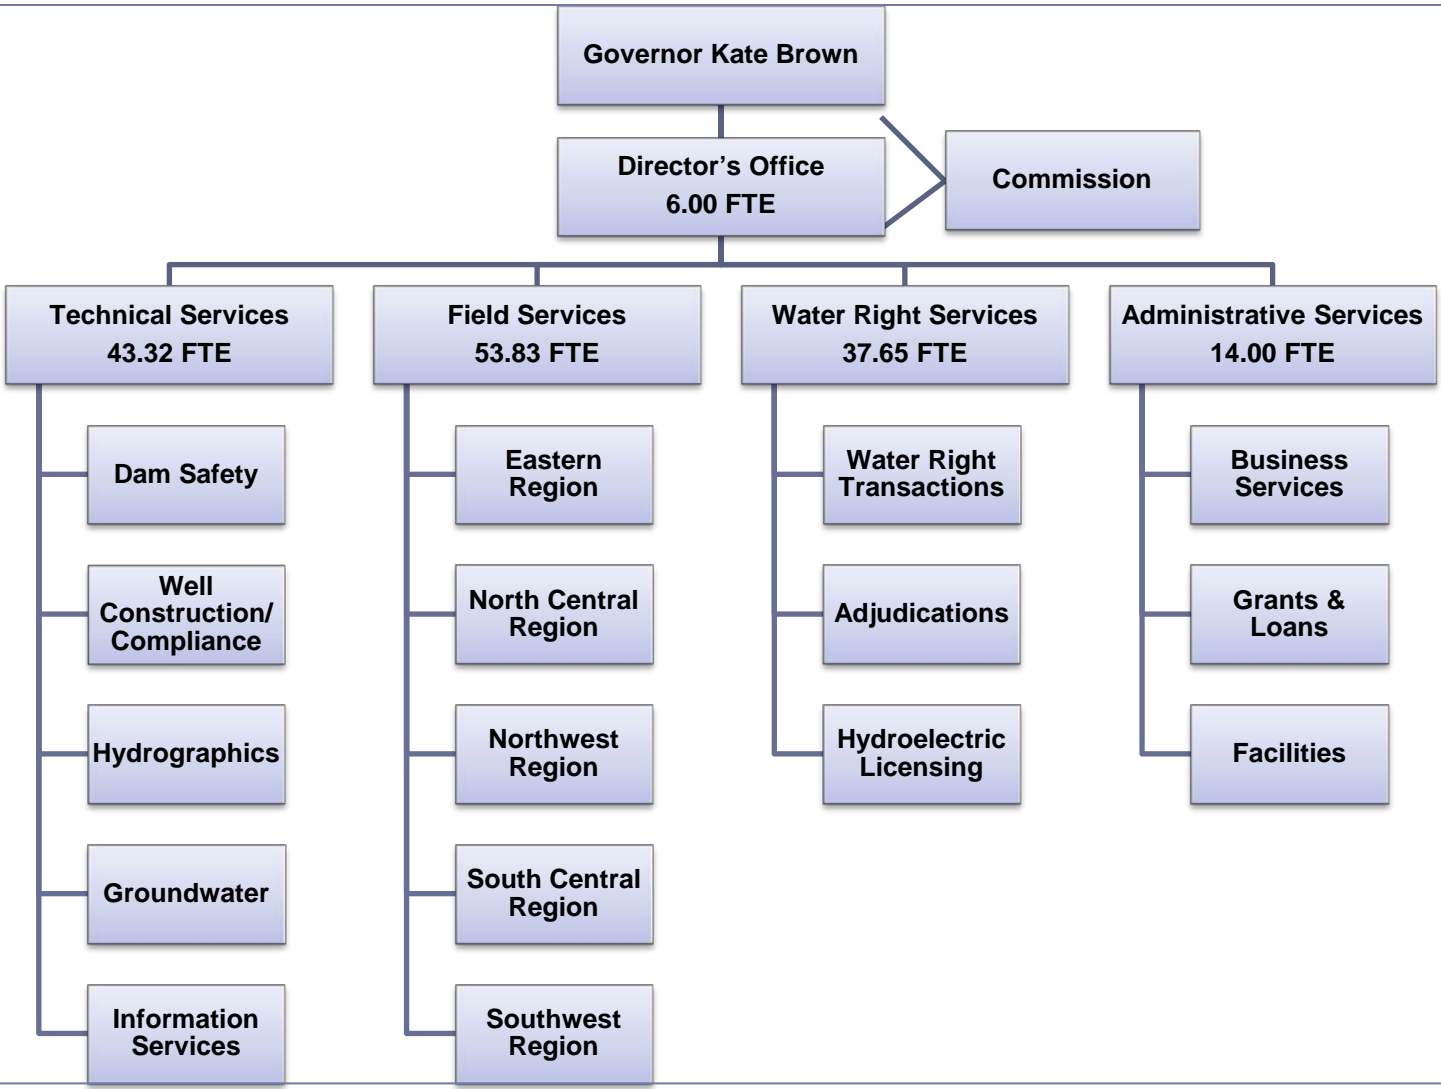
Governor Kate Brown

Director’s Office
6.00 FTE

Commission

Technical Services
43.32 FTE

Dam Safety

Well Construction/ Compliance

Hydrographics

Groundwater

Information Services

Field Services
53.83 FTE

Eastern Region

North Central Region

Northwest Region

South Central Region

Southwest Region

Water Right Services
37.65 FTE

Water Right Transactions

Adjudications

Hydroelectric Licensing

Administrative Services
14.00 FTE

Business Services

Grants & Loans

Facilities